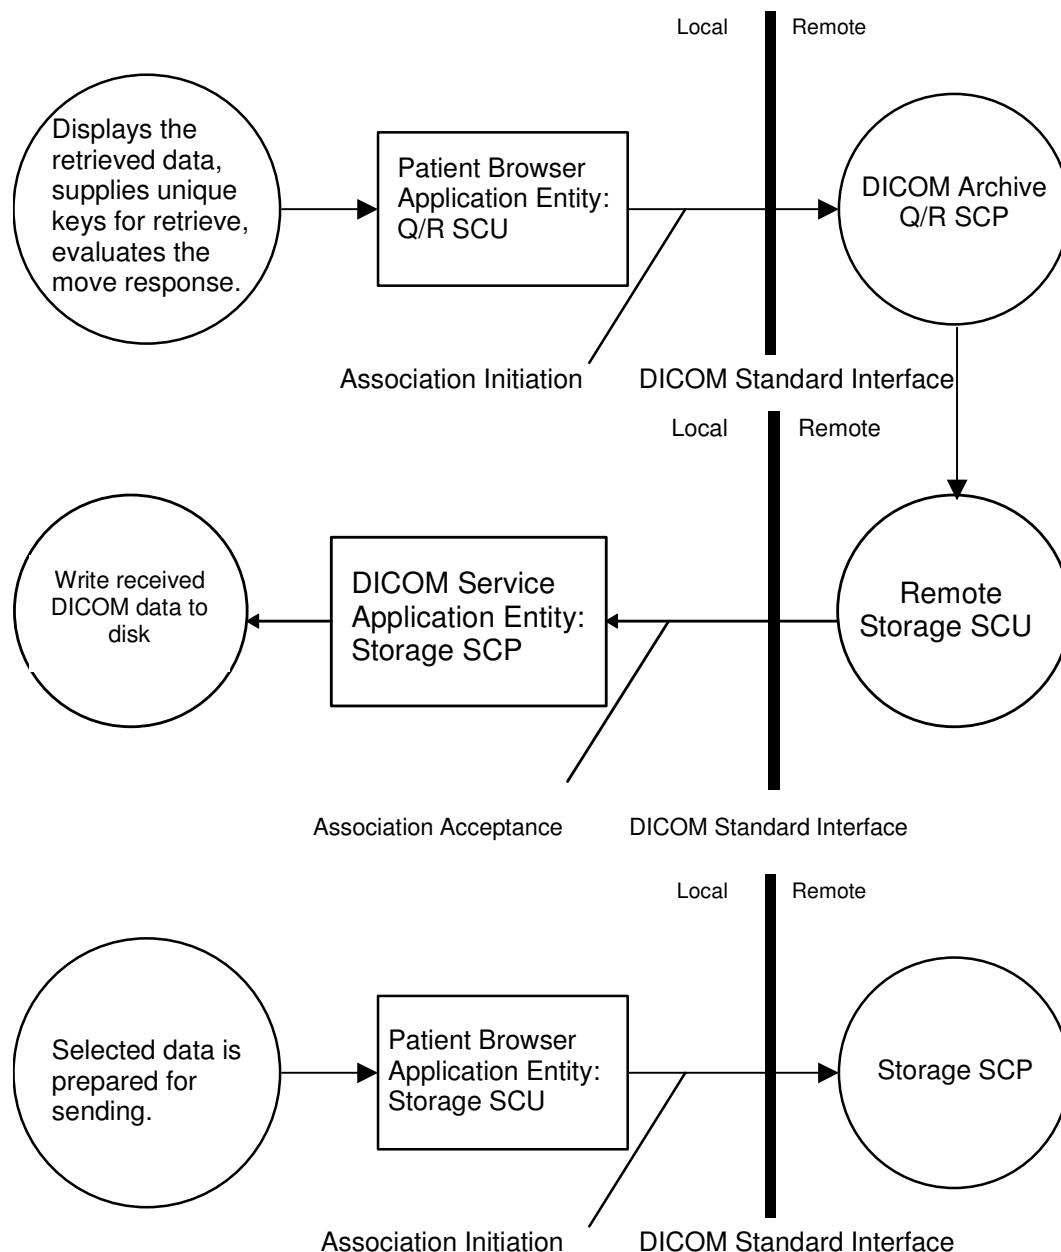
Local

Remote

Displays the retrieved data, supplies unique keys for retrieve, evaluates the move response.

Patient Browser Application Entity: Q/R SCU

DICOM Archive Q/R SCP

Association Initiation

DICOM Standard Interface

Local

Remote

Write received DICOM data to disk

DICOM Service Application Entity: Storage SCP

Remote Storage SCU

Association Acceptance

DICOM Standard Interface

Local

Remote

Selected data is prepared for sending.

Patient Browser Application Entity: Storage SCU

Storage SCP

Association Initiation

DICOM Standard Interface